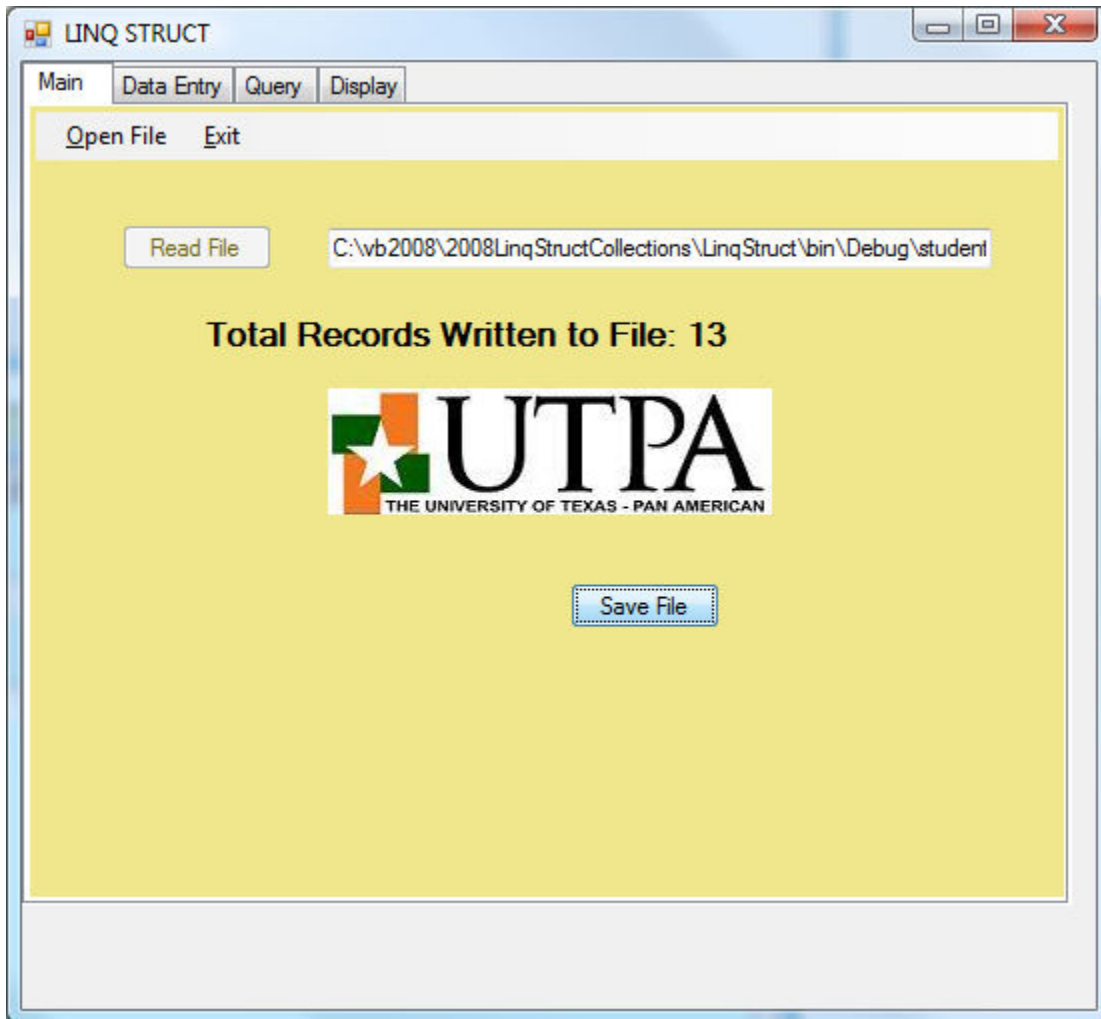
LINQ STRUCT

Main | Data Entry | Query | Display

Open File Exit

Read File

C:\vb2008\2008LinqStructCollections\LinqStruct\bin\Debug\student

Total Records Written to File: 13

UTPA
THE UNIVERSITY OF TEXAS - PAN AMERICAN

Save File